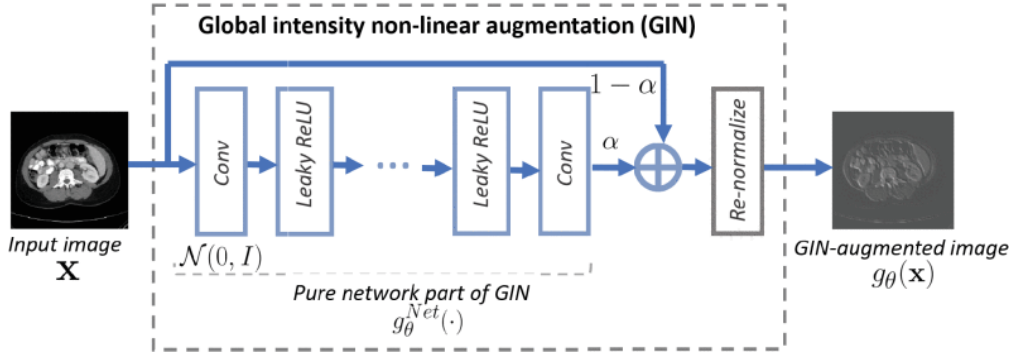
Global intensity non-linear augmentation (GIN)

$1-\alpha$

Conv

Leaky ReLU

...

Leaky ReLU

Conv

$\alpha$

Re-normalize

Input image
$\mathbf{x}$

$\mathcal{N}(0, I)$

Pure network part of GIN
$g_\theta^{Net}(\cdot)$

GIN-augmented image
$g_\theta(\mathbf{x})$